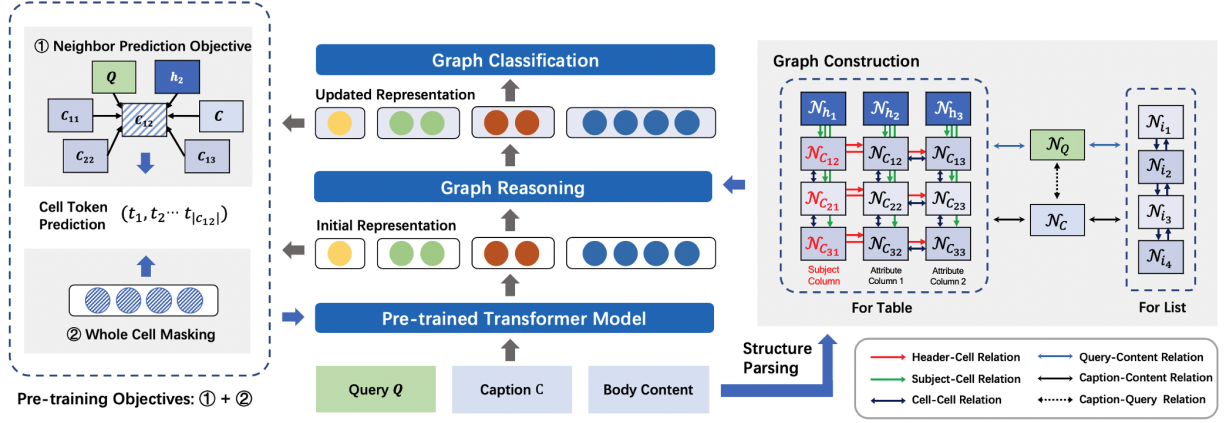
① Neighbor Prediction Objective

$Q$

$h_2$

$c_{11}$

$c_{12}$

$C$

$c_{22}$

$c_{13}$

Cell Token Prediction $(t_1, t_2 \cdots t_{|c_{12}|})$

② Whole Cell Masking

Pre-training Objectives: ① + ②

Graph Classification

Updated Representation

Graph Reasoning

Initial Representation

Pre-trained Transformer Model

Query $Q$

Caption C

Body Content

Structure Parsing

Graph Construction

$\mathcal{N}_{h_1}$ $\mathcal{N}_{h_2}$ $\mathcal{N}_{h_3}$

$\mathcal{N}_{C_{12}}$ $\mathcal{N}_{C_{12}}$ $\mathcal{N}_{C_{13}}$

$\mathcal{N}_{C_{21}}$ $\mathcal{N}_{C_{22}}$ $\mathcal{N}_{C_{23}}$

$\mathcal{N}_{C_{31}}$ $\mathcal{N}_{C_{32}}$ $\mathcal{N}_{C_{33}}$

Subject Column

Attribute Column 1

Attribute Column 2

For Table

$\mathcal{N}_Q$

$\mathcal{N}_C$

$\mathcal{N}_{i_1}$ $\mathcal{N}_{i_2}$ $\mathcal{N}_{i_3}$ $\mathcal{N}_{i_4}$

For List

Header-Cell Relation

Subject-Cell Relation

Cell-Cell Relation

Query-Content Relation

Caption-Content Relation

Caption-Query Relation